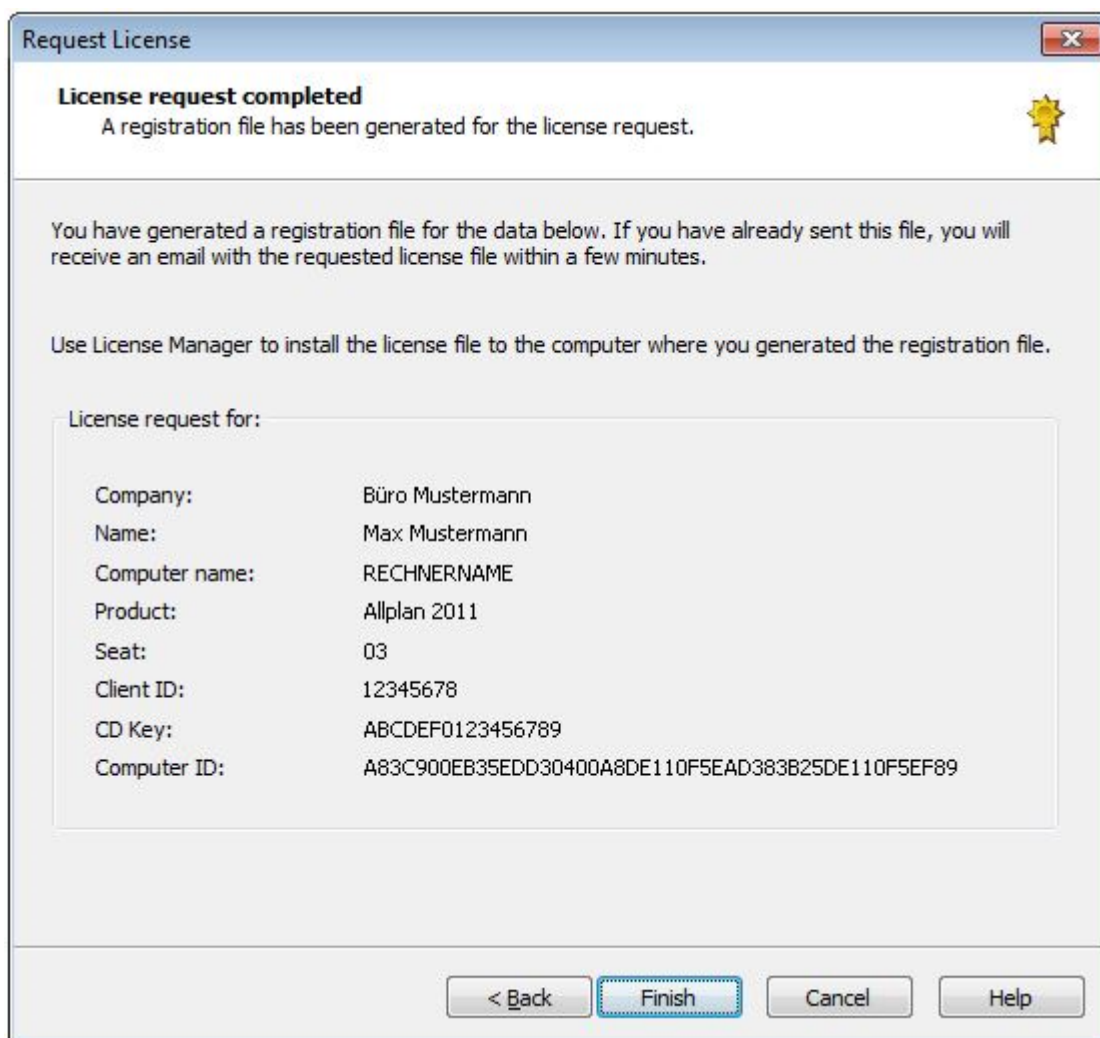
Request License

License request completed
A registration file has been generated for the license request.

You have generated a registration file for the data below. If you have already sent this file, you will receive an email with the requested license file within a few minutes.

Use License Manager to install the license file to the computer where you generated the registration file.

License request for:

| | |
|---|---|
| Company: | Büro Mustermann |
| Name: | Max Mustermann |
| Computer name: | RECHNERNAME |
| Product: | Allplan 2011 |
| Seat: | 03 |
| Client ID: | 12345678 |
| CD Key: | ABCDEF0123456789 |
| Computer ID: | A83C900EB35EDD30400A8DE110F5EAD383B25DE110F5EF89 |

< Back | Finish | Cancel | Help